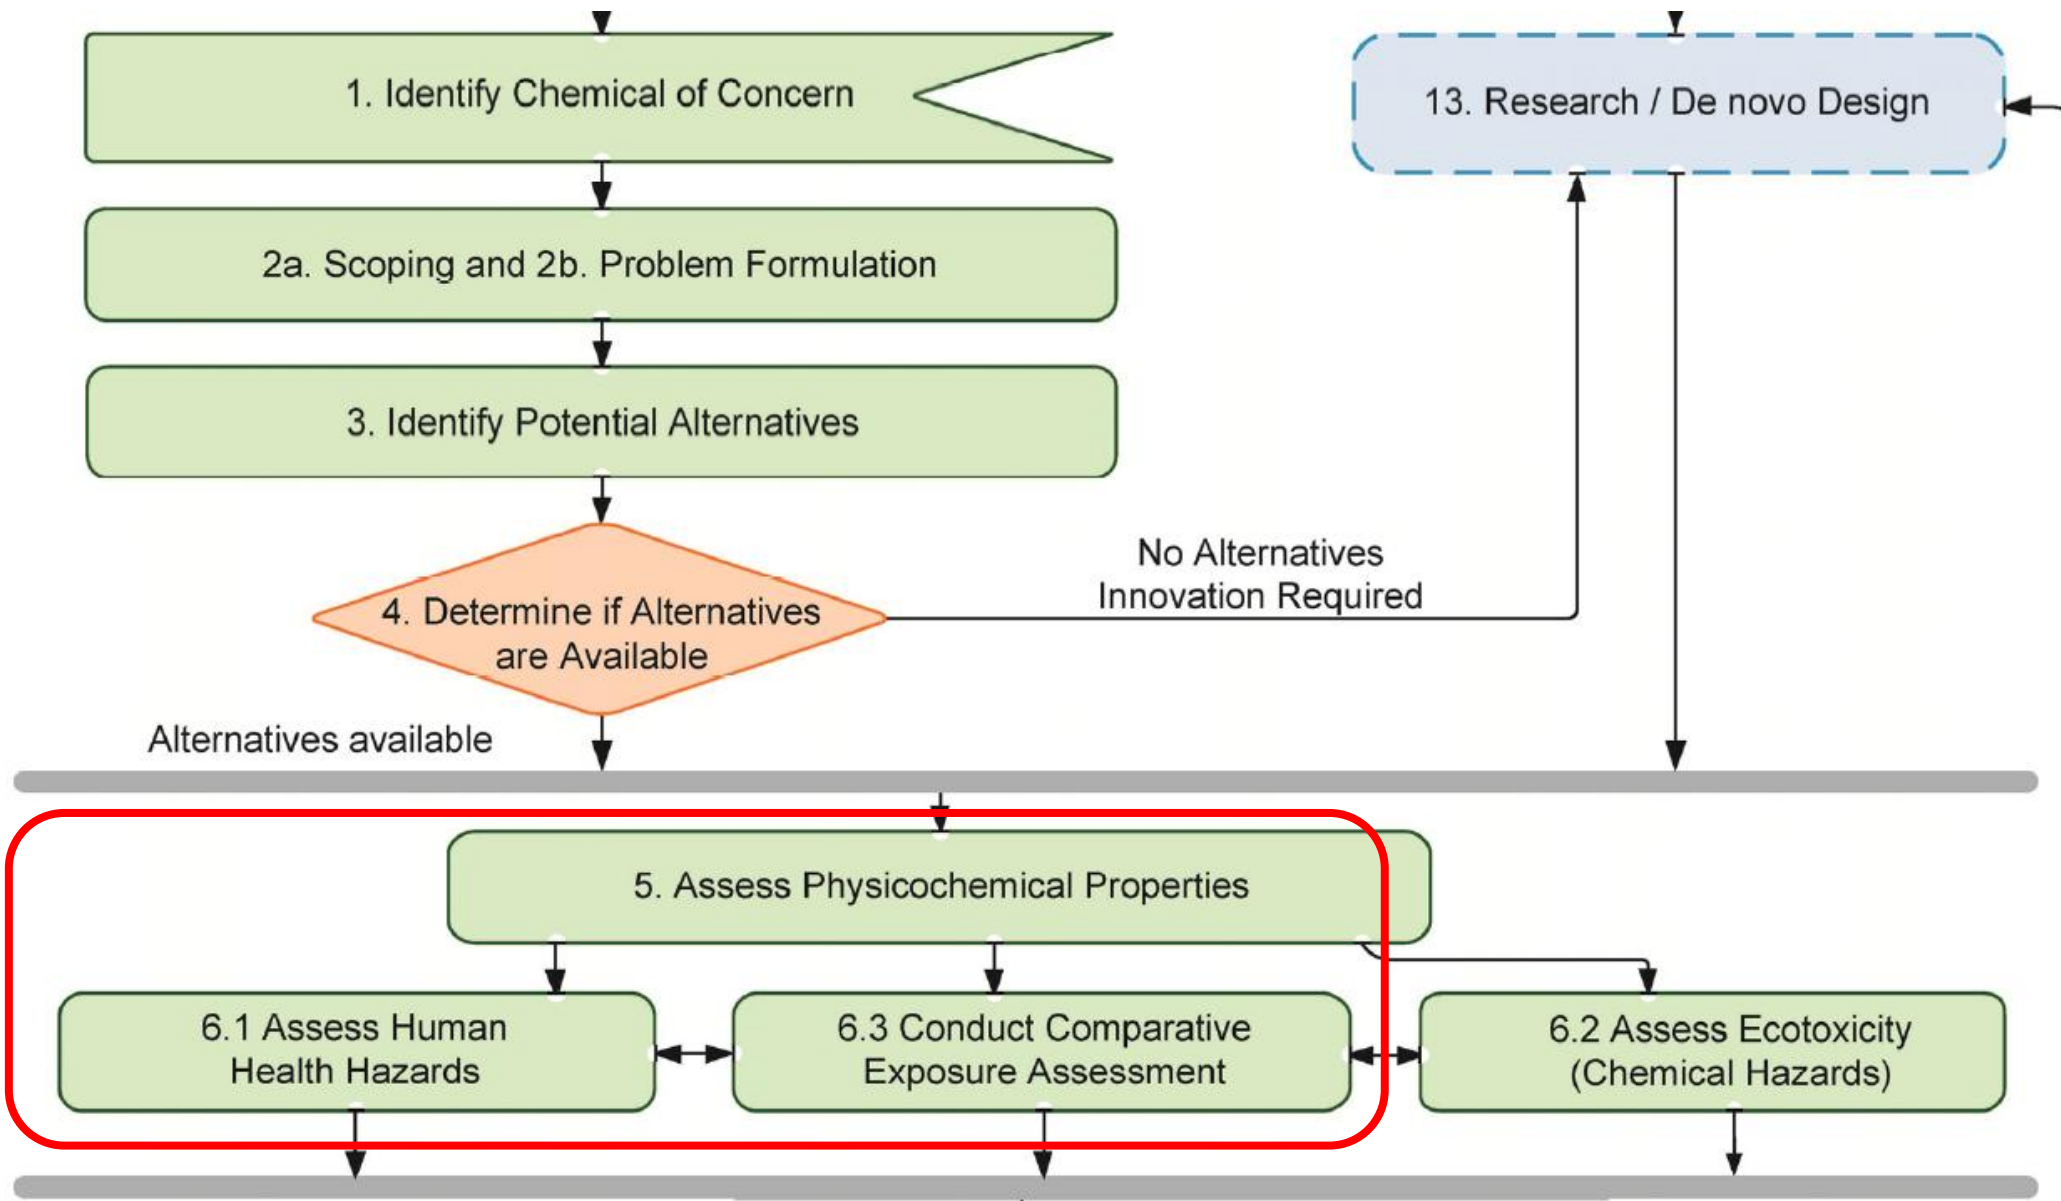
1. Identify Chemical of Concern

13. Research / De novo Design

2a. Scoping and 2b. Problem Formulation

3. Identify Potential Alternatives

No Alternatives
Innovation Required

4. Determine if Alternatives are Available

Alternatives available

5. Assess Physicochemical Properties

6.1 Assess Human Health Hazards

6.3 Conduct Comparative Exposure Assessment

6.2 Assess Ecotoxicity (Chemical Hazards)